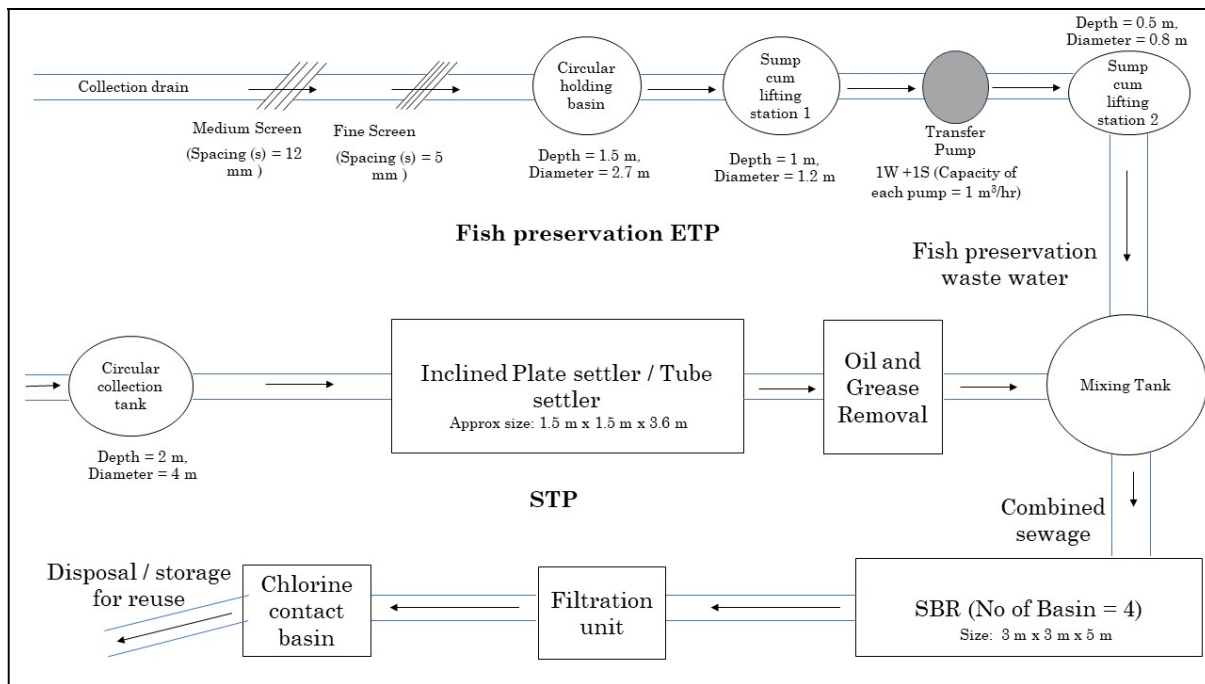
Collection drain

Medium Screen

(Spacing (s) = 12 mm )

Fine Screen

(Spacing (s) = 5 mm )

Circular holding basin

Depth = 1.5 m, Diameter = 2.7 m

Sump cum lifting station 1

Depth = 1 m, Diameter = 1.2 m

Transfer Pump

1W +1S (Capacity of each pump = 1 m$^3$/hr)

Depth = 0.5 m, Diameter = 0.8 m

Sump cum lifting station 2

Fish preservation ETP

Fish preservation waste water

Circular collection tank

Depth = 2 m, Diameter = 4 m

Inclined Plate settler / Tube settler

Approx size: 1.5 m x 1.5 m x 3.6 m

Oil and Grease Removal

Mixing Tank

STP

Combined sewage

Disposal / storage for reuse

Chlorine contact basin

Filtration unit

SBR (No of Basin = 4)

Size: 3 m x 3 m x 5 m